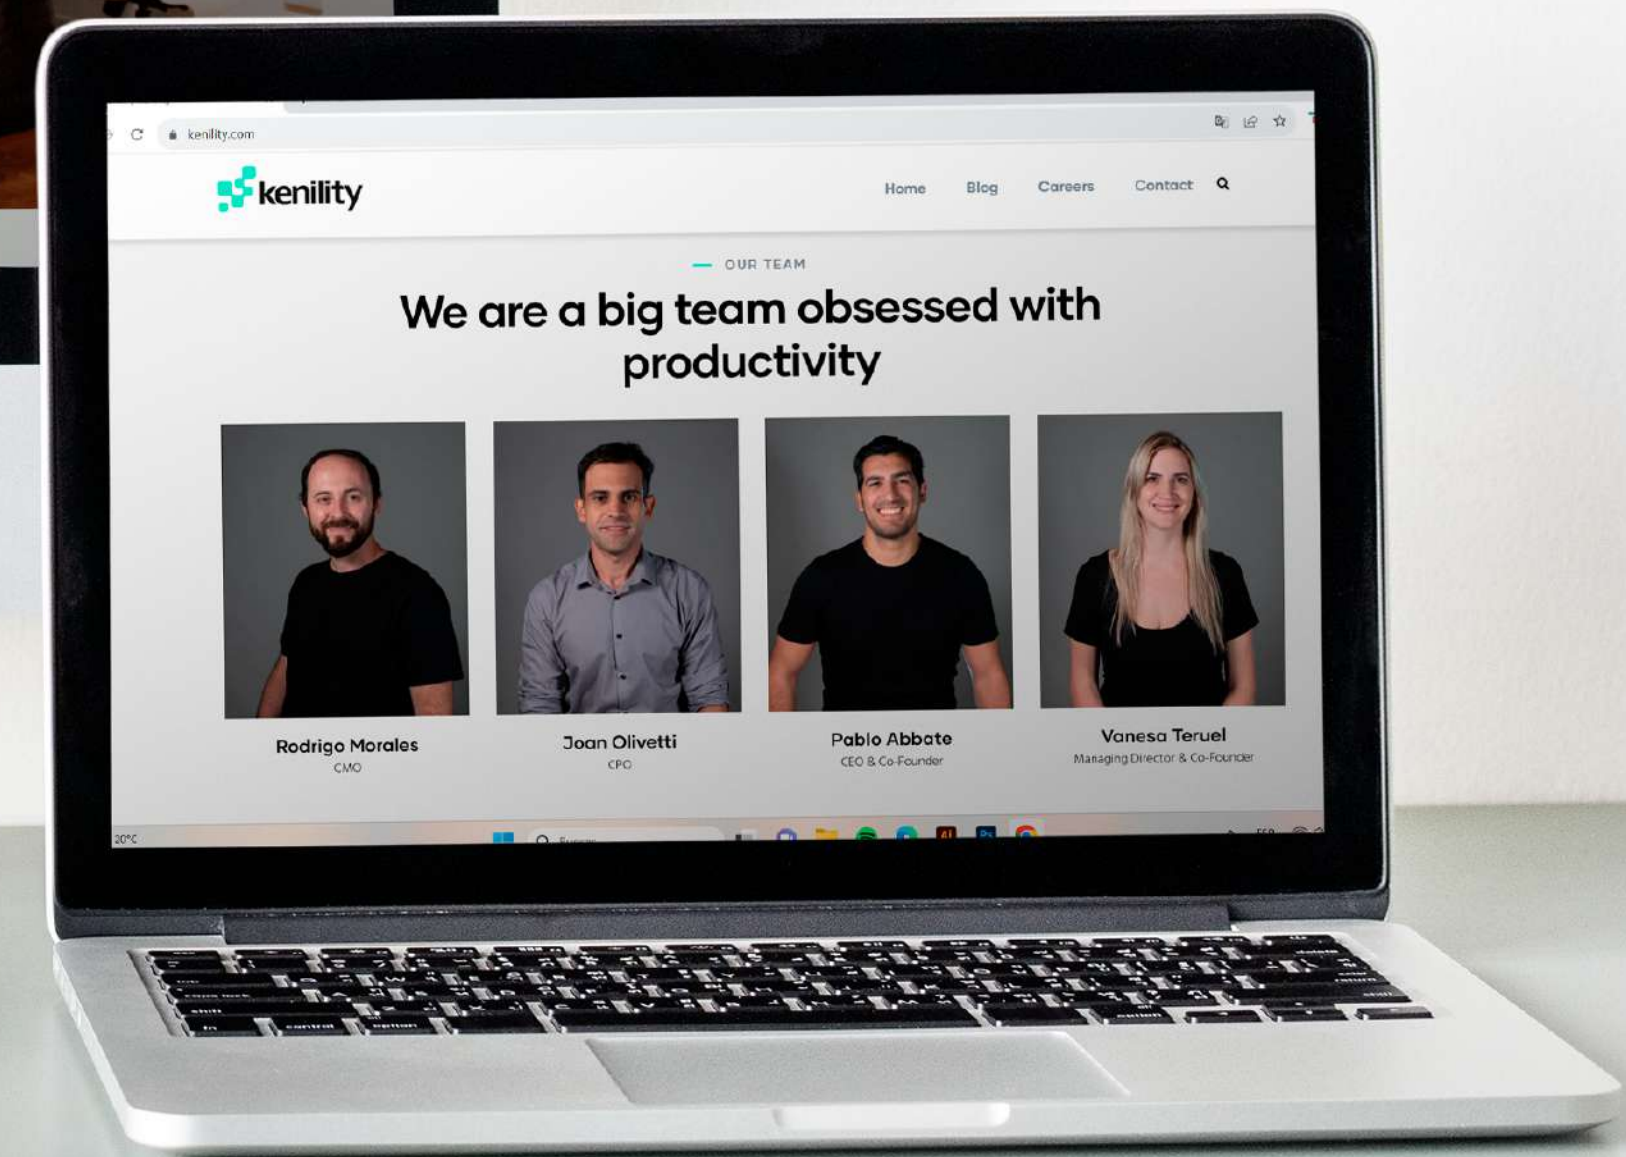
kenility.com

kenility

Home Blog Careers Contact

OUR TEAM

We are a big team obsessed with productivity

Rodrigo Morales
CMO

Joan Olivetti
CPO

Pablo Abbate
CEO & Co-Founder

Vanesa Teruel
Managing Director & Co-Founder

20°C